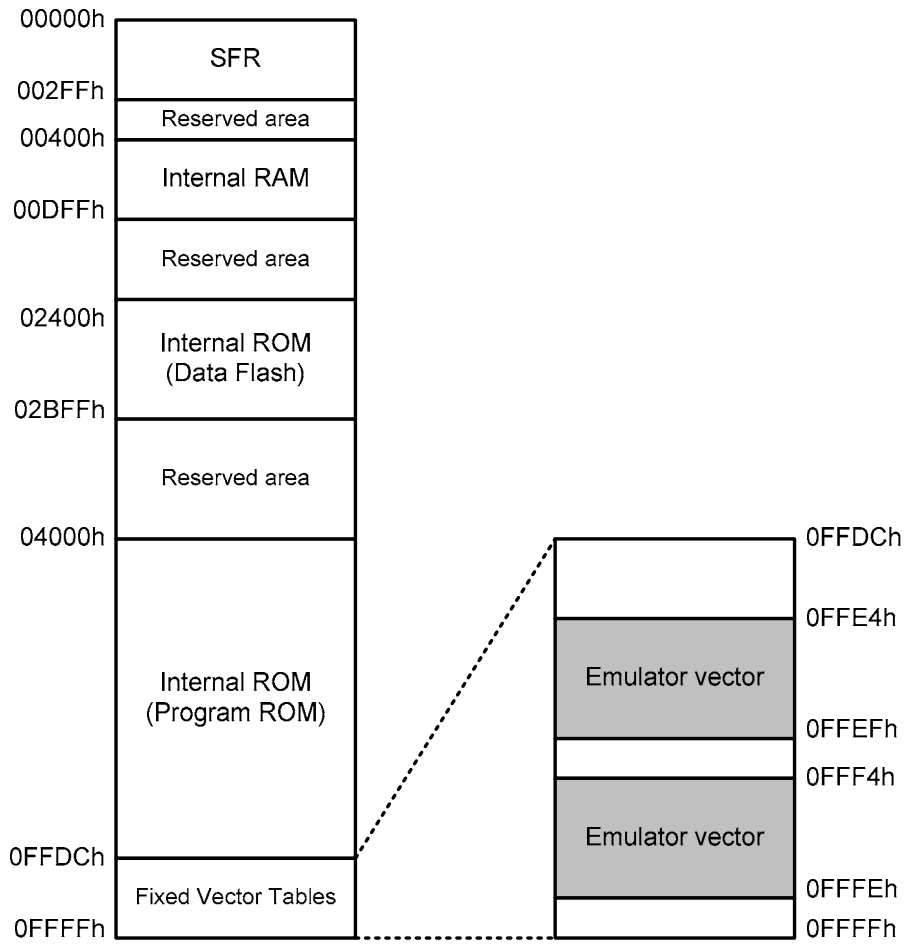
00000h
SFR
002FFh
Reserved area
00400h
Internal RAM
00DFFh
Reserved area
02400h
Internal ROM
(Data Flash)
02BFFh
Reserved area
04000h
Internal ROM
(Program ROM)
0FFDCh
Fixed Vector Tables
0FFFFh

0FFDCh
0FFE4h
Emulator vector
0FFEFh
0FFF4h
Emulator vector
0FFFEh
0FFFFh